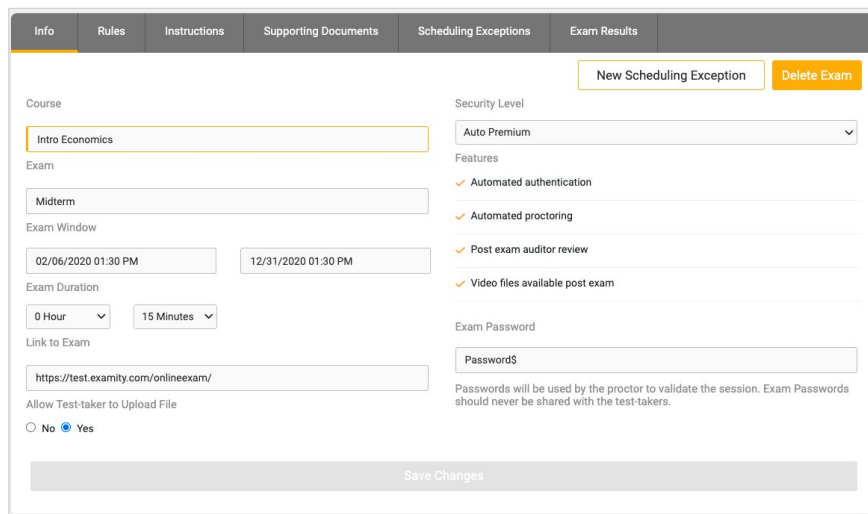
Info Rules Instructions Supporting Documents Scheduling Exceptions Exam Results

New Scheduling Exception Delete Exam

Course

Intro Economics

Exam

Midterm

Exam Window

02/06/2020 01:30 PM

12/31/2020 01:30 PM

Exam Duration

0 Hour

15 Minutes

Link to Exam

https://test.examity.com/onlineexam/

Allow Test-taker to Upload File

No Yes

Security Level

Auto Premium

Features

Automated authentication

Automated proctoring

Post exam auditor review

Video files available post exam

Exam Password

Password$

Passwords will be used by the proctor to validate the session. Exam Passwords should never be shared with the test-takers.

Save Changes